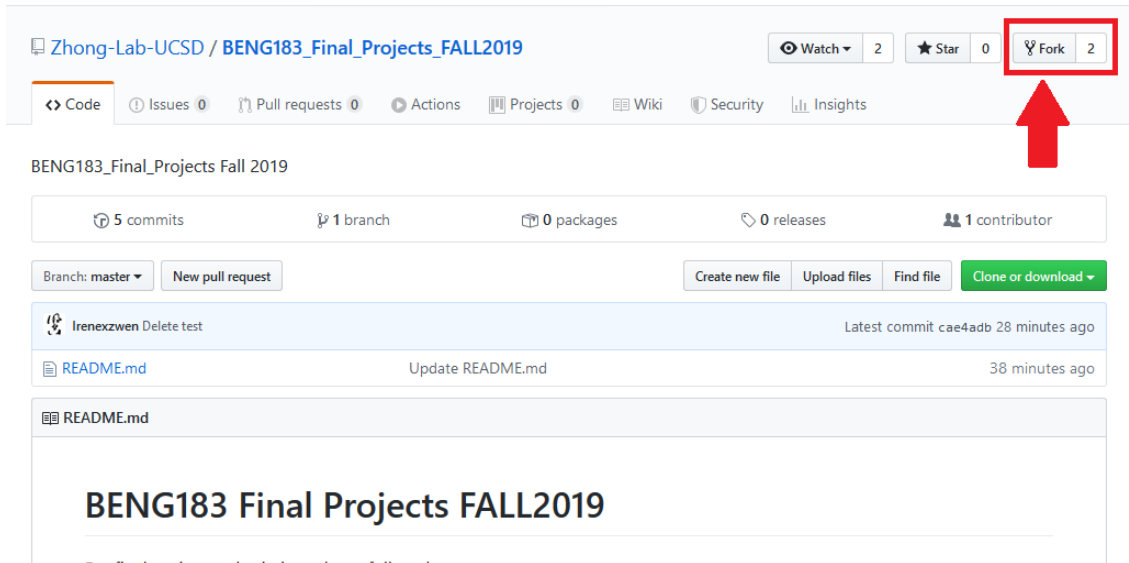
Zhong-Lab-UCSD / BENG183_Final_Projects_FALL2019

Watch 2 Star 0 Fork 2

<> Code Issues 0 Pull requests 0 Actions Projects 0 Wiki Security Insights

BENG183_Final_Projects Fall 2019

5 commits 1 branch 0 packages 0 releases 1 contributor

Branch: master New pull request Create new file Upload files Find file Clone or download

Irenexzwen Delete test Latest commit cae4adb 28 minutes ago

README.md Update README.md 38 minutes ago

README.md

BENG183 Final Projects FALL2019

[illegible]